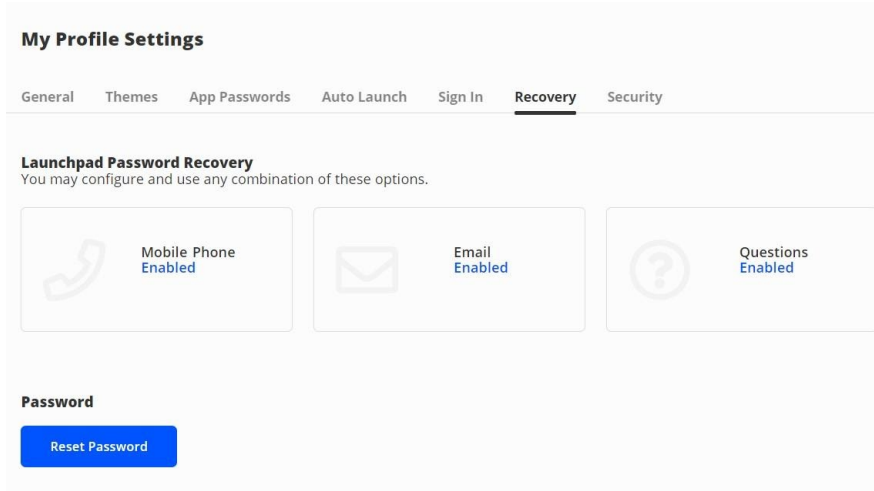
My Profile Settings

General Themes App Passwords Auto Launch Sign In Recovery Security

Launchpad Password Recovery
You may configure and use any combination of these options.

Mobile Phone
Enabled

Email
Enabled

Questions
Enabled

Password

Reset Password